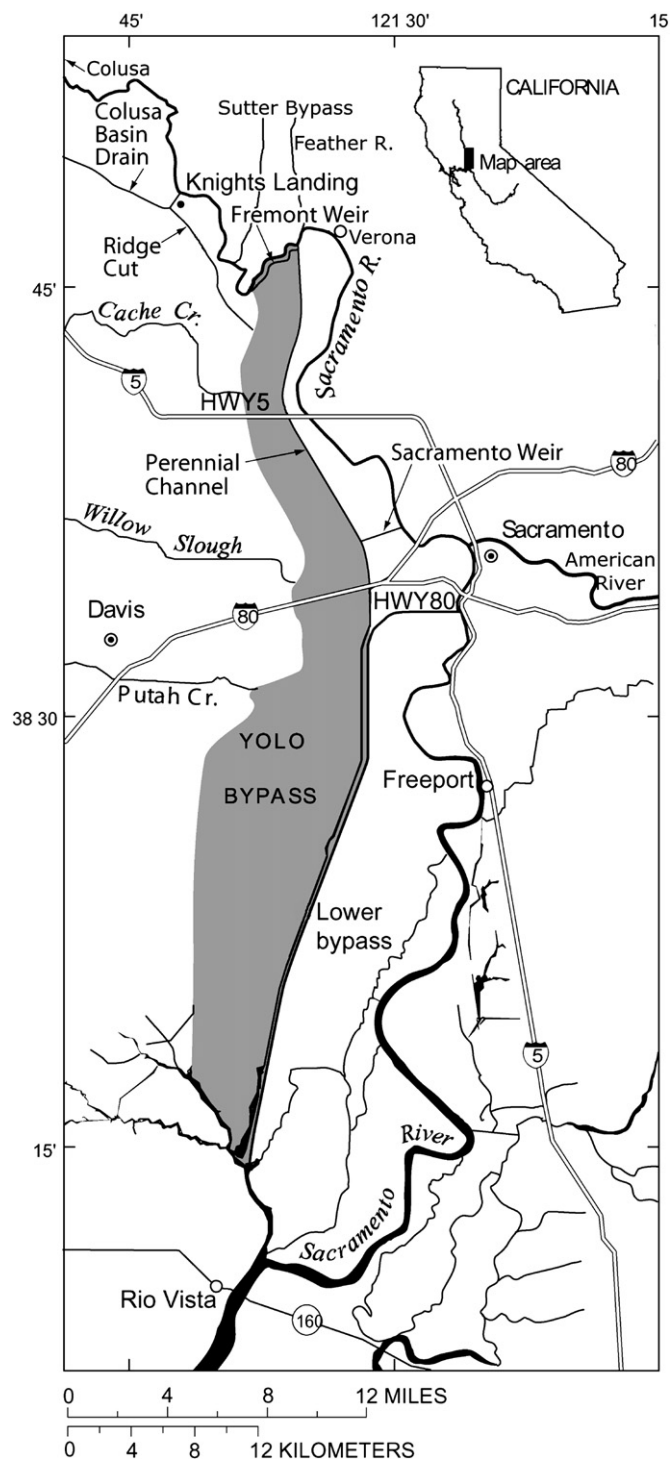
45'
121 30'
15
Colusa
Colusa Basin Drain
Sutter Bypass
Feather R.
CALIFORNIA
Map area
Knights Landing
Fremont Weir
Verona
Ridge Cut
45'
Cache Cr.
Sacramento R.
5
HWY5
Perennial Channel
Sacramento Weir
80
Willow Slough
Sacramento
American River
Davis
80
HWY80
Putah Cr.
38 30
YOLO
BYPASS
Freeport
Lower bypass
5
15'
River
Sacramento
Rio Vista
160
0 4 8 12 MILES
0 4 8 12 KILOMETERS